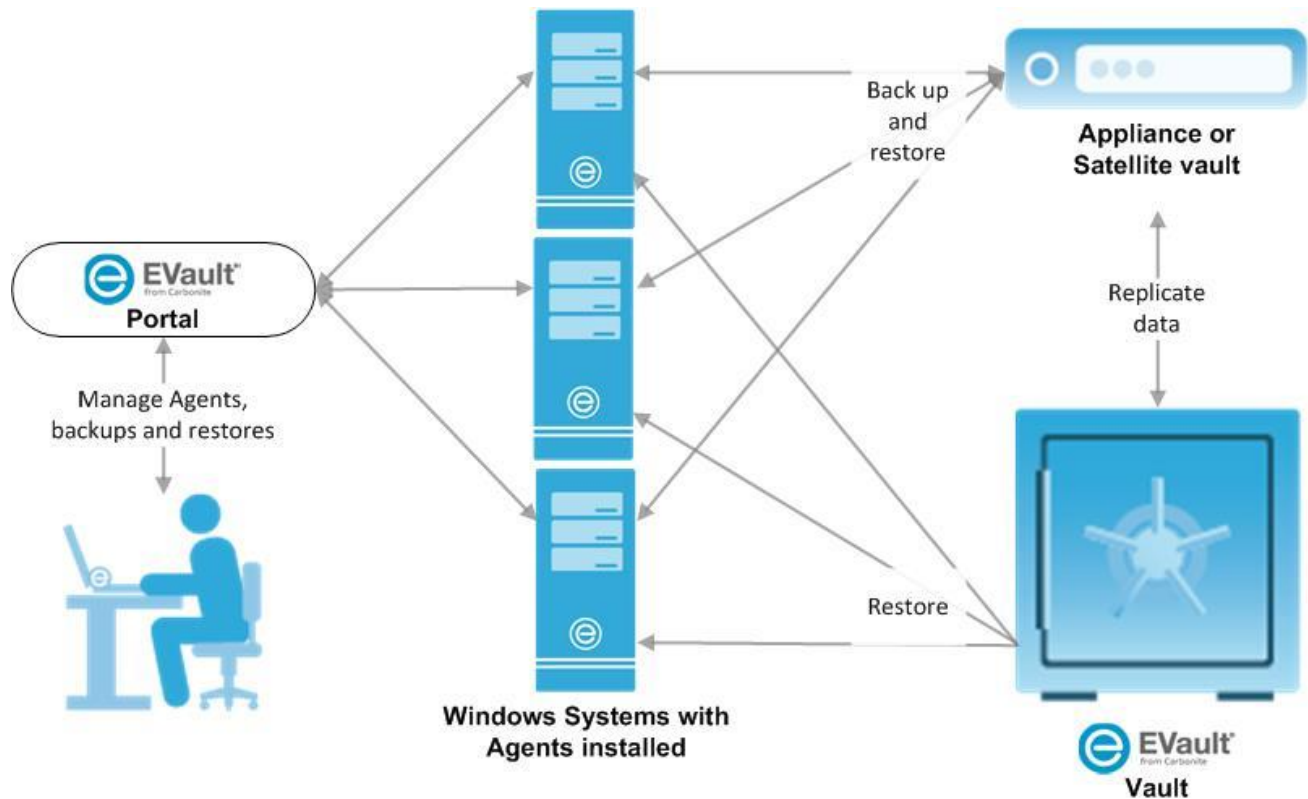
Back up and restore

Appliance or Satellite vault

EVault from Carbonite
Portal

Replicate data

Manage Agents, backups and restores

Restore

Windows Systems with Agents installed

EVault from Carbonite
Vault